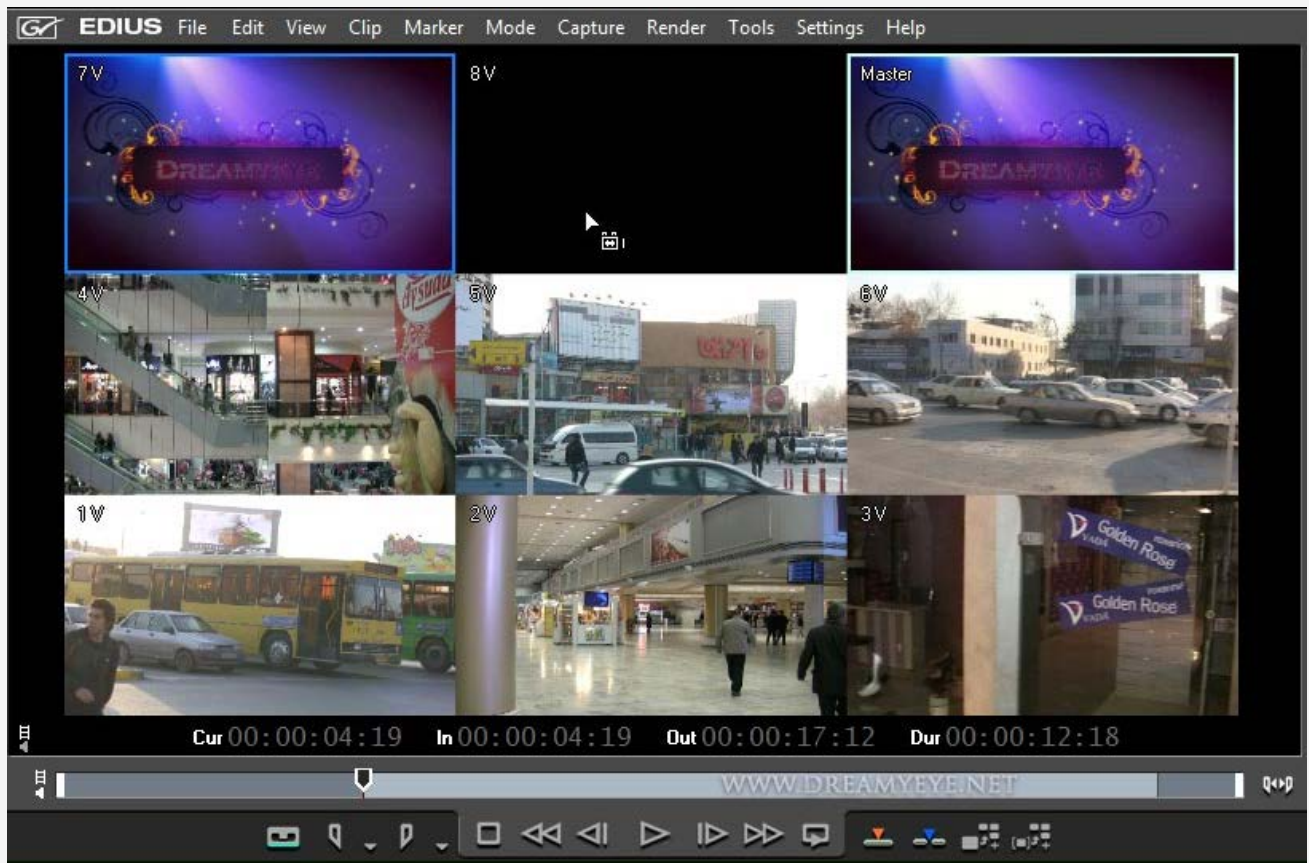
EDIUS File Edit View Clip Marker Mode Capture Render Tools Settings Help

7V

DREAMYEYE

8V

Master

DREAMYEYE

4V

5V

6V

1V

2V

3V

Golden Rose

Golden Rose

Cur 00:00:04:19 In 00:00:04:19 Out 00:00:17:12 Dur 00:00:12:18

WWW.DREAMYEYE.NET